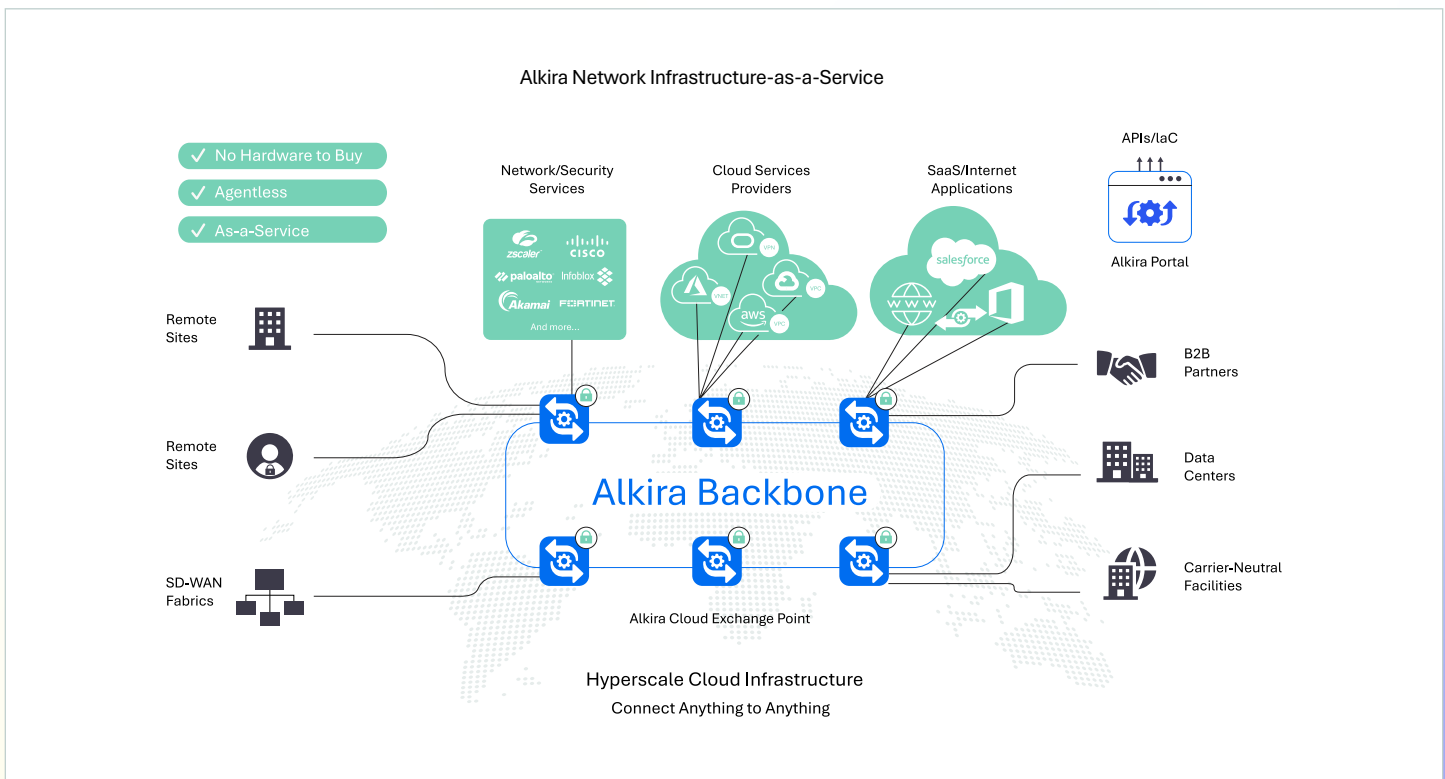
Alkira Network Infrastructure-as-a-Service

✓ No Hardware to Buy
✓ Agentless
✓ As-a-Service

Network/Security Services

zscaler
CISCO
paloalto
Infoblox
Akamai
FORTINET
And more...

Cloud Services Providers

VPN
VNET
VPC
aws
VPC

SaaS/Internet Applications

salesforce
WWW

APIs/IaC

Alkira Portal

Remote Sites

Remote Sites

SD-WAN Fabrics

B2B Partners

Data Centers

Carrier-Neutral Facilities

Alkira Backbone

Alkira Cloud Exchange Point

Hyperscale Cloud Infrastructure
Connect Anything to Anything